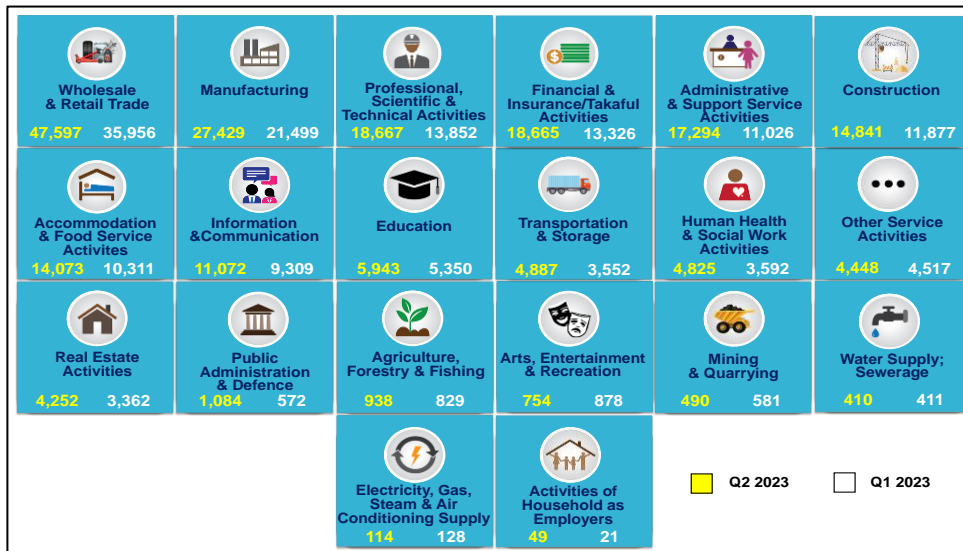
Wholesale & Retail Trade
47,597 35,956

Manufacturing
27,429 21,499

Professional, Scientific & Technical Activities
18,667 13,852

Financial & Insurance/Takaful Activities
18,665 13,326

Administrative & Support Service Activities
17,294 11,026

Construction
14,841 11,877

Accommodation & Food Service Activites
14,073 10,311

Information &Communication
11,072 9,309

Education
5,943 5,350

Transportation & Storage
4,887 3,552

Human Health & Social Work Activities
4,825 3,592

Other Service Activities
4,448 4,517

Real Estate Activities
4,252 3,362

Public Administration & Defence
1,084 572

Agriculture, Forestry & Fishing
938 829

Arts, Entertainment & Recreation
754 878

Mining & Quarrying
490 581

Water Supply; Sewerage
410 411

Electricity, Gas, Steam & Air Conditioning Supply
114 128

Activities of Household as Employers
49 21

Q2 2023
Q1 2023